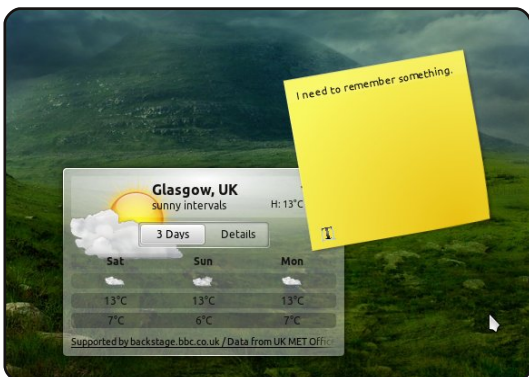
I need to remember something.

Glasgow, UK
sunny intervals
H: 13°C

3 Days
Details

| Sat | Sun | Mon |
|---|---|---|
| 13°C | 13°C | 13°C |
| 7°C | 6°C | 7°C |

Supported by backstage.bbc.co.uk / Data from UK MET Offic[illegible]